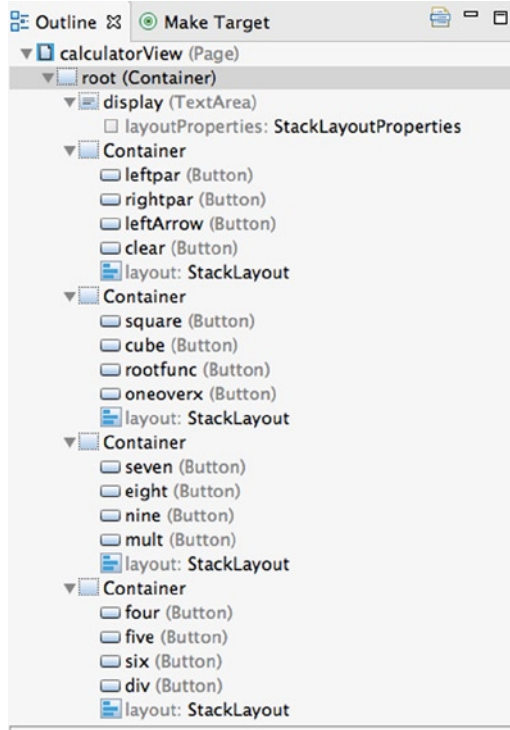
Outline ⊠ Make Target

calculatorView (Page)
root (Container)
display (TextArea)
layoutProperties: StackLayoutProperties
Container
leftpar (Button)
rightpar (Button)
leftArrow (Button)
clear (Button)
layout: StackLayout
Container
square (Button)
cube (Button)
rootfunc (Button)
oneoverx (Button)
layout: StackLayout
Container
seven (Button)
eight (Button)
nine (Button)
mult (Button)
layout: StackLayout
Container
four (Button)
five (Button)
six (Button)
div (Button)
layout: StackLayout